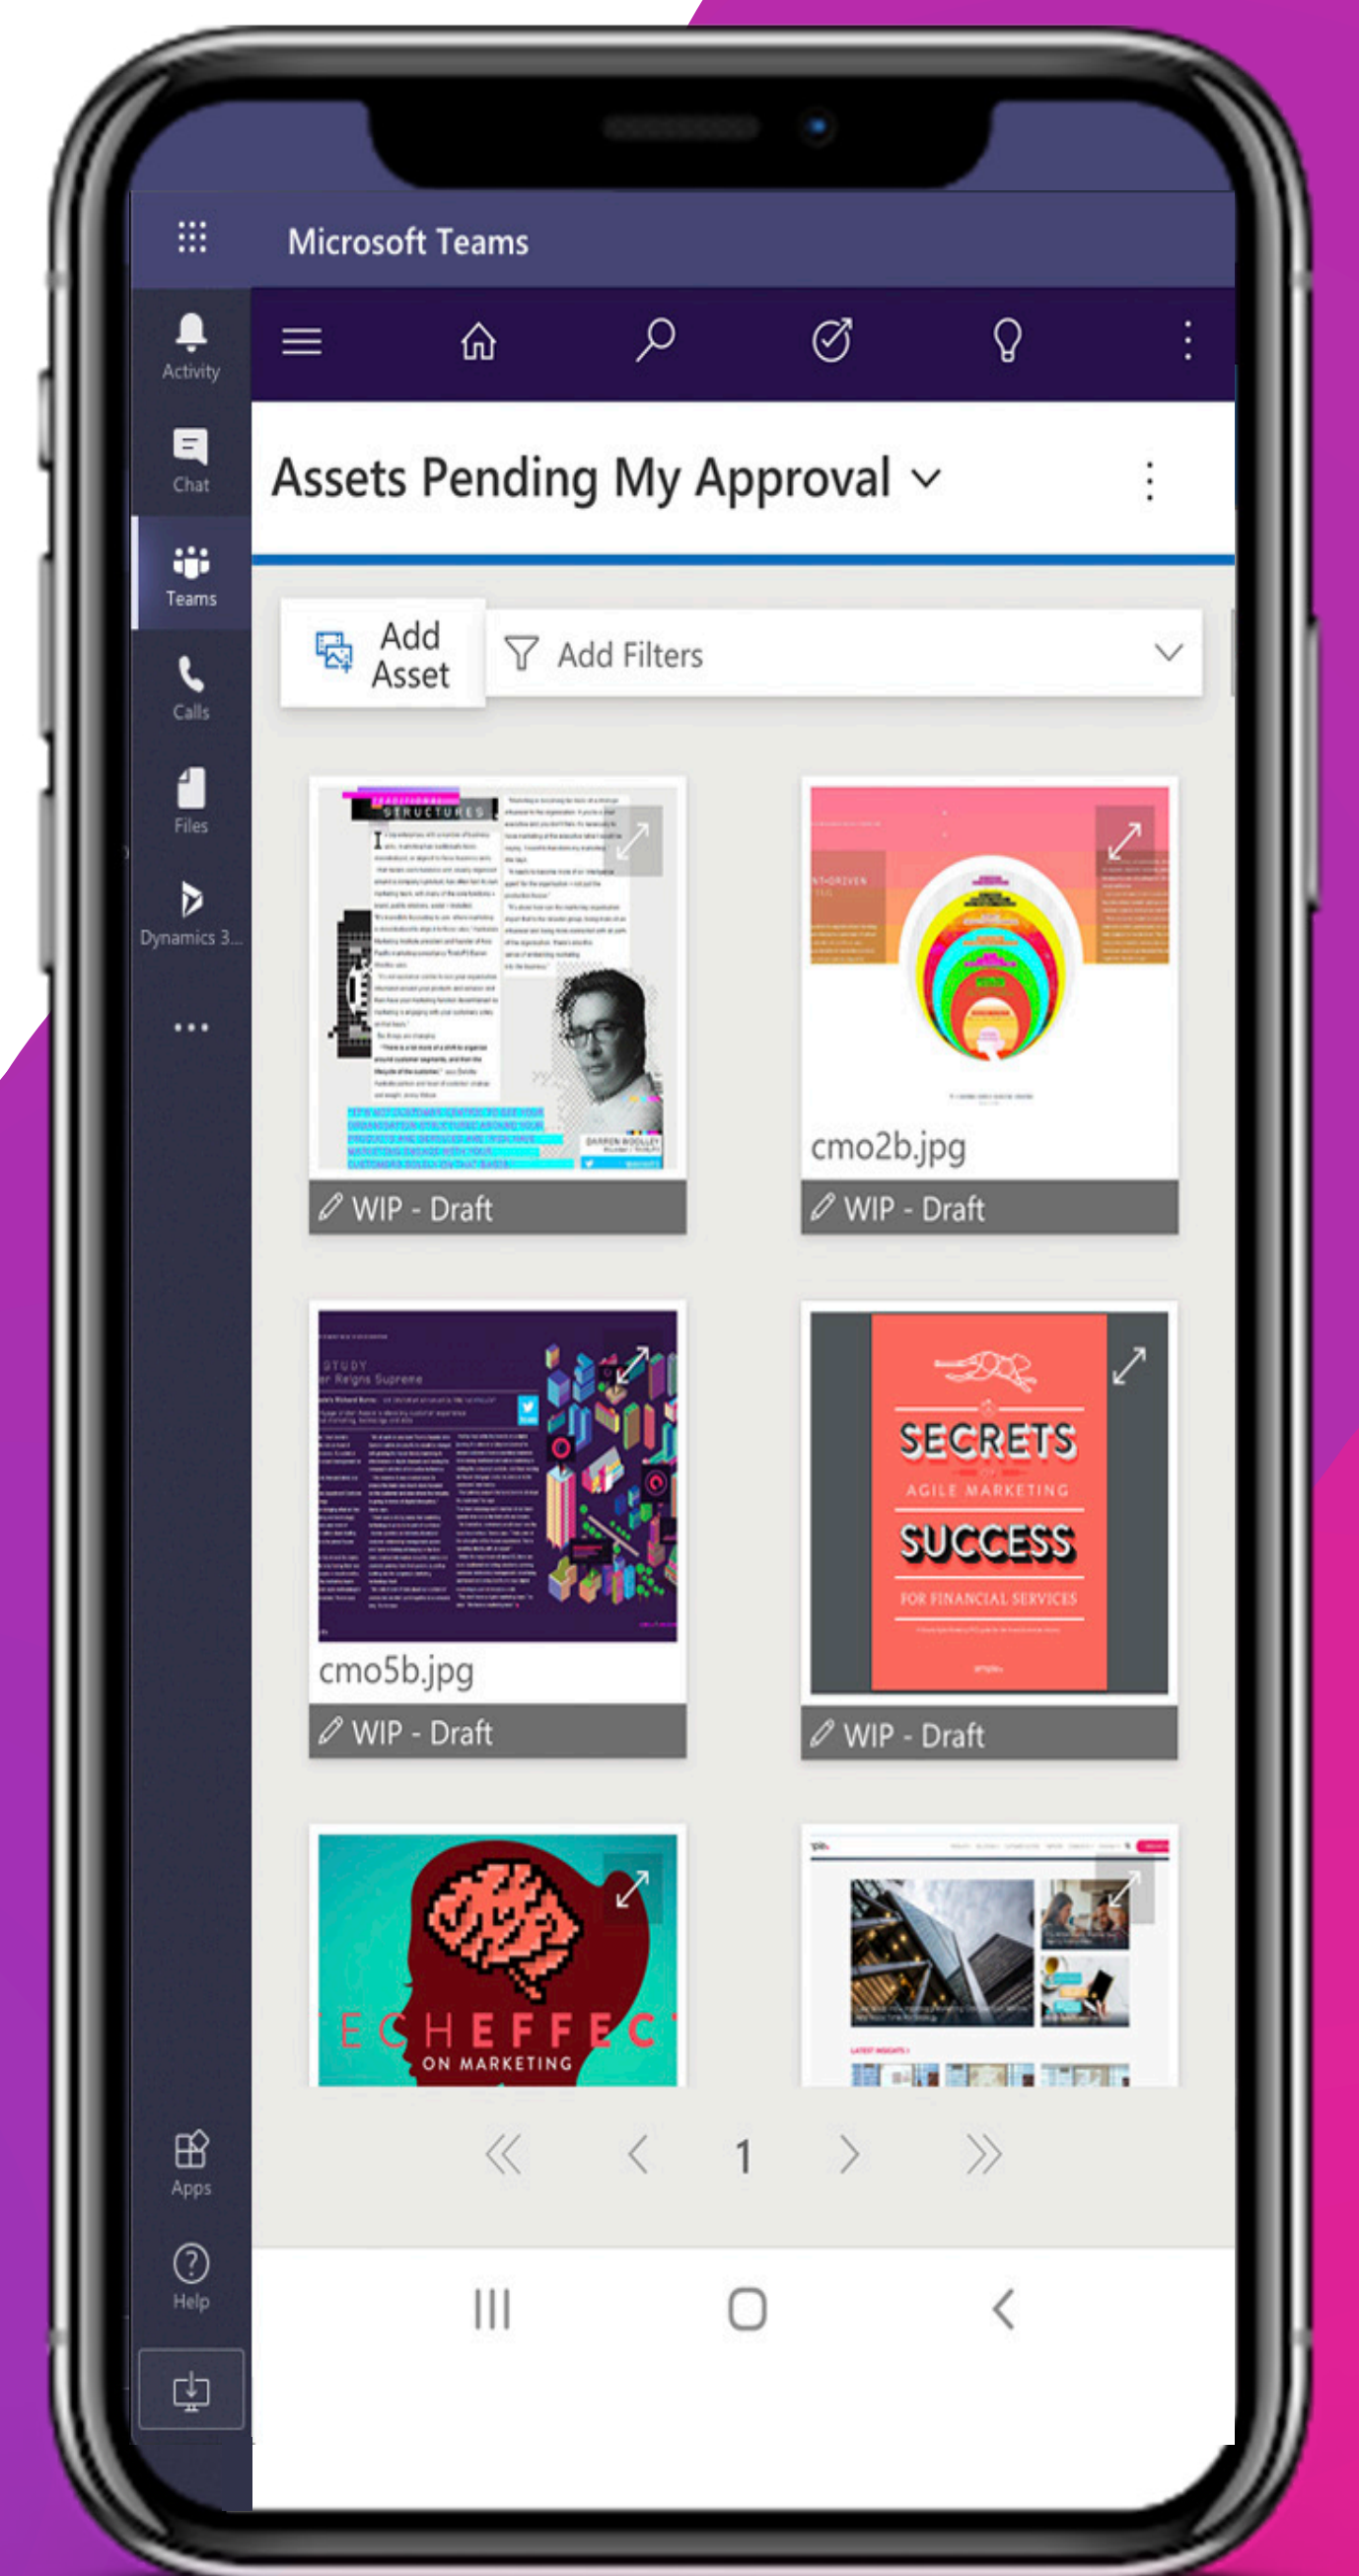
Microsoft Teams

Activity

Chat

Teams

Calls

Files

Dynamics 3...

...

Apps

Help

Assets Pending My Approval

Add Asset

Add Filters

TRADITIONAL STRUCTURES

WIP - Draft

cmo2b.jpg

WIP - Draft

STUDY

cmo5b.jpg

WIP - Draft

SECRETS

AGILE MARKETING

SUCCESS

FOR FINANCIAL SERVICES

WIP - Draft

ECH EFFECT

ON MARKETING

1